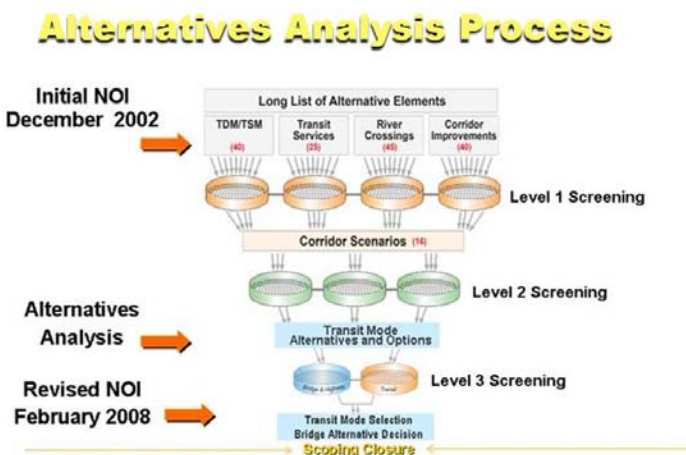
Alternatives Analysis Process

Initial NOI December 2002

Long List of Alternative Elements

TDM/TSM (40)

Transit Services (25)

River Crossings (45)

Corridor Improvements (40)

Level 1 Screening

Corridor Scenarios (16)

Level 2 Screening

Alternatives Analysis

Transit Mode Alternatives and Options

Revised NOI February 2008

Bridge & Highway

Transit

Level 3 Screening

Transit Mode Selection Bridge Alternative Decision

Scoping Closure